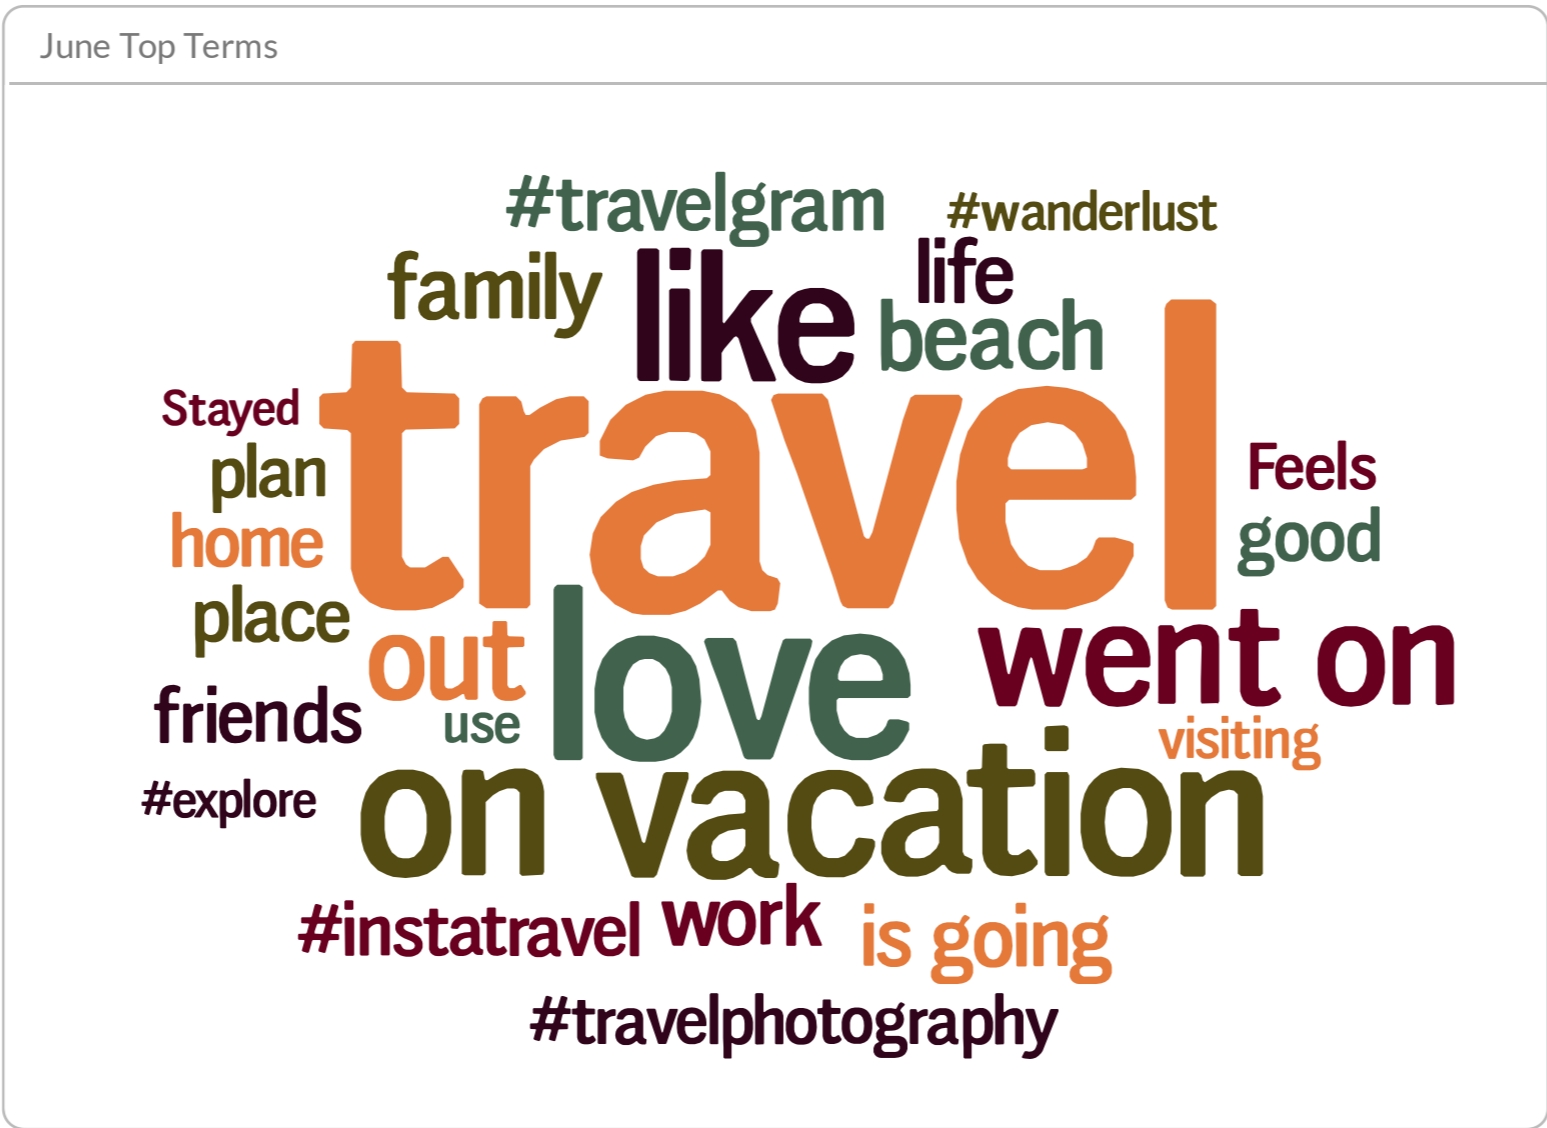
June Top Terms

#travelgram
#wanderlust
family
like
life
beach
Stayed
travel
plan
home
Feels
good
place
out
love
went on
friends
use
visiting
#explore
on vacation
#instatravel
work
is going
#travelphotography